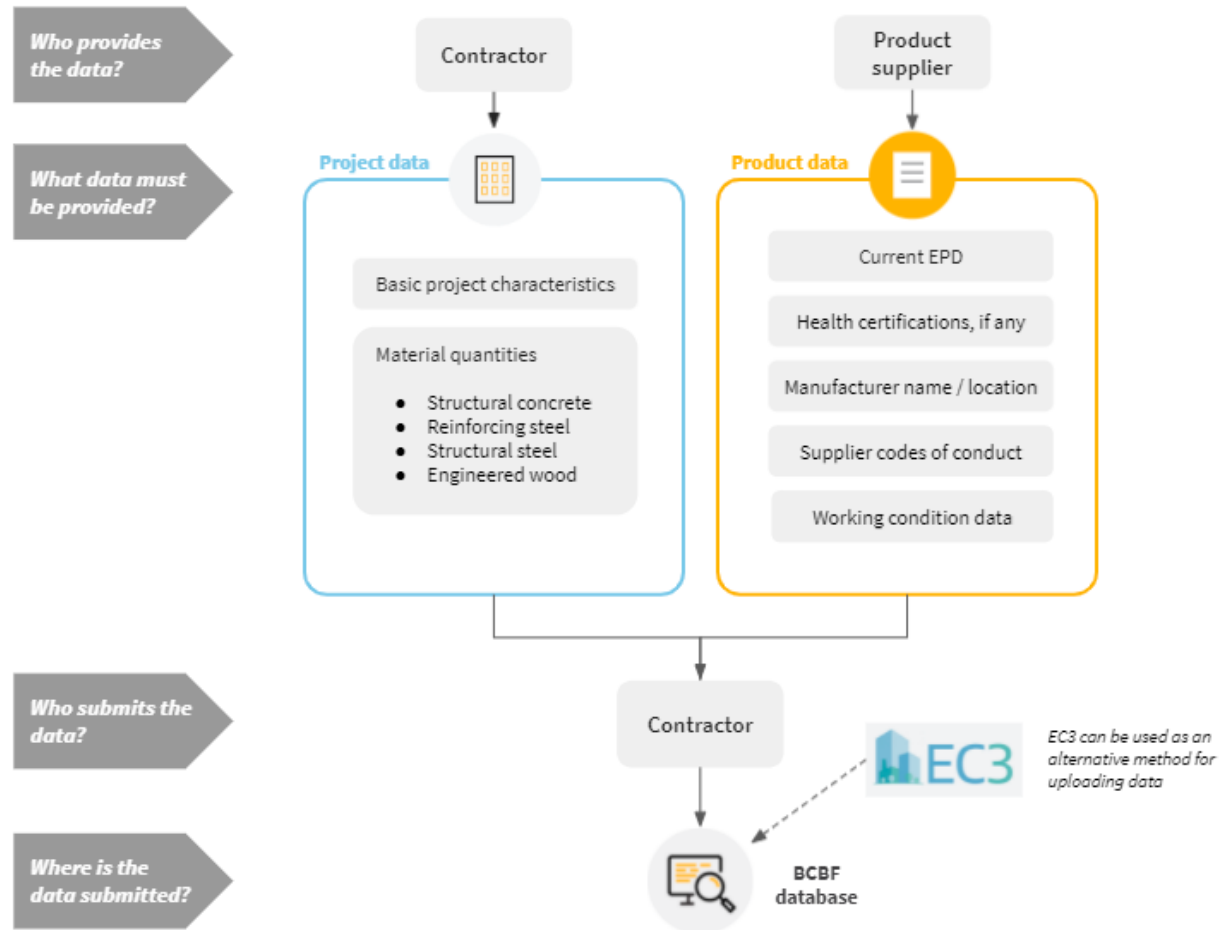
Who provides the data?

Contractor

Product supplier

What data must be provided?

Project data

Basic project characteristics

Material quantities

- Structural concrete
- Reinforcing steel
- Structural steel
- Engineered wood

Product data

Current EPD

Health certifications, if any

Manufacturer name / location

Supplier codes of conduct

Working condition data

Who submits the data?

Contractor

EC3

EC3 can be used as an alternative method for uploading data

Where is the data submitted?

BCBF database